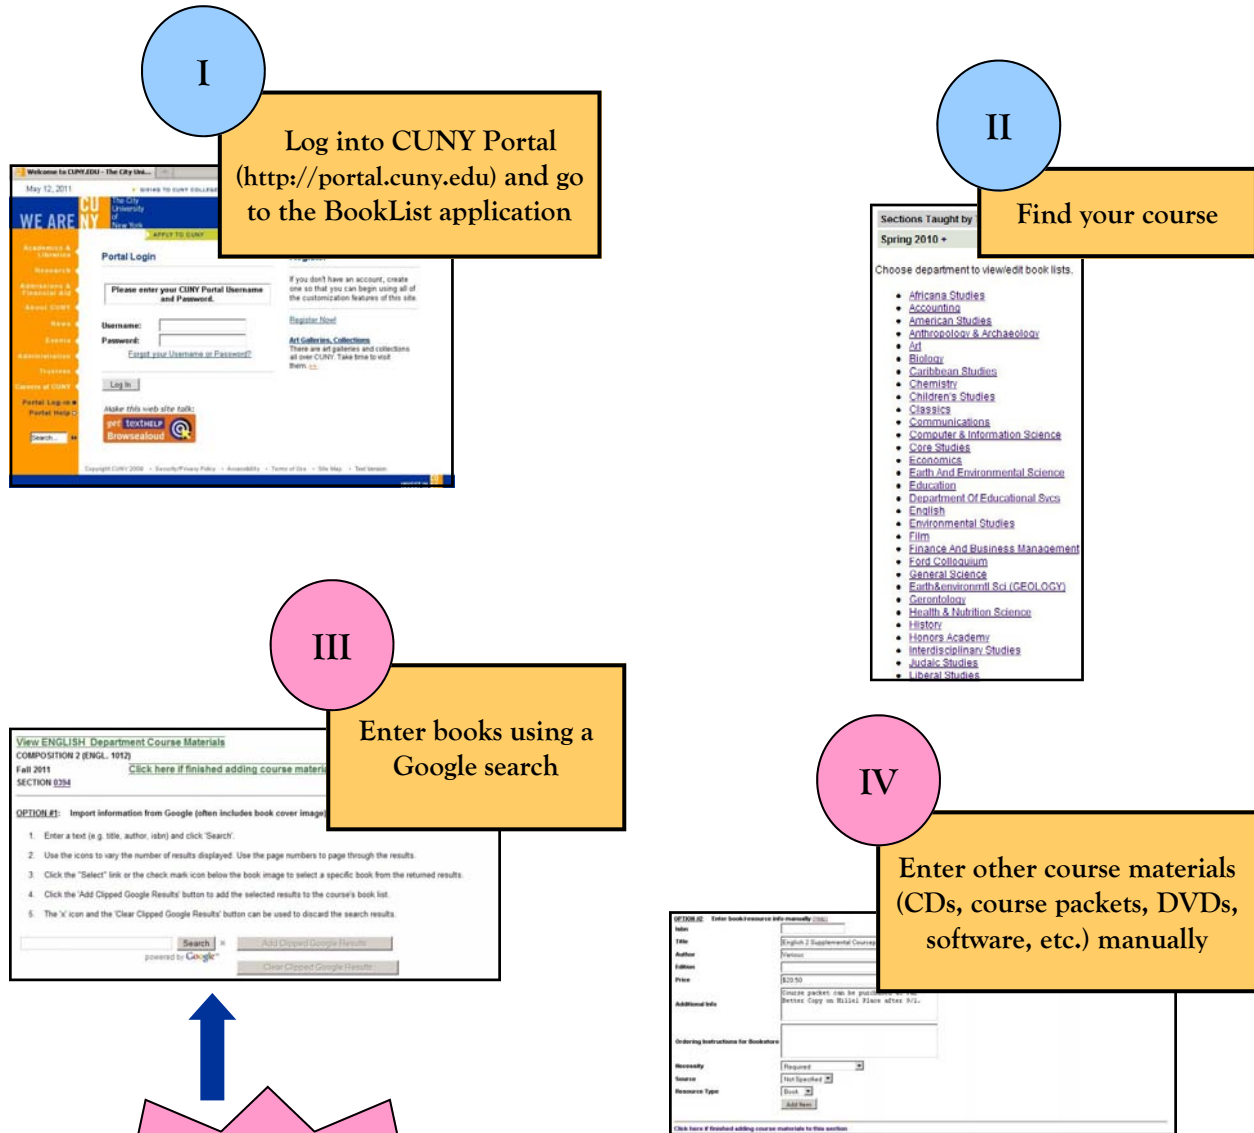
I

Log into CUNY Portal (http://portal.cuny.edu) and go to the BookList application

Welcome to CUNY.EDU - The City Uni...

May 12, 2011

WE ARE CUNY

The City University of New York

APPLY TO CUNY

Academics & Libraries
Research
Admissions & Financial Aid
About CUNY
News
Events
Administration
Trustees
Careers at CUNY
Portal Log-in
Portal Help

Search...

Portal Login

Please enter your CUNY Portal Username and Password.

Username:
Password:
Forgot your Username or Password?

Log In

Make this web site talk:
get textHELP Browsealoud

If you don't have an account, create one so that you can begin using all of the customization features of this site.

Register Now!

Art Galleries, Collections
There are art galleries and collections all over CUNY. Take time to visit them.

II

Find your course

Sections Taught by
Spring 2010

Choose department to view/edit book lists.

- Africana Studies
- Accounting
- American Studies
- Anthropology & Archaeology
- Art
- Biology
- Caribbean Studies
- Chemistry
- Children's Studies
- Classics
- Communications
- Computer & Information Science
- Core Studies
- Economics
- Earth And Environmental Science
- Education
- Department Of Educational Svcs
- English
- Environmental Studies
- Film
- Finance And Business Management
- Ford Colloquium
- General Science
- Earth&environmntl Sci (GEOLOGY)
- Gerontology
- Health & Nutrition Science
- History
- Honors Academy
- Interdisciplinary Studies
- Judaic Studies
- Liberal Studies

III

Enter books using a Google search

View ENGLISH Department Course Materials
COMPOSITION 2 (ENGL. 1012)
Fall 2011
SECTION 0394
Click here if finished adding course materi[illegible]

OPTION #1: Import information from Google (often includes book cover image)

1. Enter a text (e.g. title, author, isbn) and click 'Search'.
2. Use the icons to vary the number of results displayed. Use the page numbers to page through the results.
3. Click the "Select" link or the check mark icon below the book image to select a specific book from the returned results.
4. Click the 'Add Clipped Google Results' button to add the selected results to the course's book list.
5. The 'x' icon and the 'Clear Clipped Google Results' button can be used to discard the search results.

Search
Add Clipped Google Results
powered by Google
Clear Clipped Google Results

IV

Enter other course materials (CDs, course packets, DVDs, software, etc.) manually

OPTION #2 Enter book/resource info manually
Isbn
Title English 2 Supplemental Course
Author Various
Edition
Price $20.50
Additional Info Course packet can be pu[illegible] Better Copy on Hillel Place after 9/1.
Ordering Instructions for Bookstore
Necessity Required
Source Not Specified
Resource Type Book
Add Item
Click here if finished adding course materials to this section